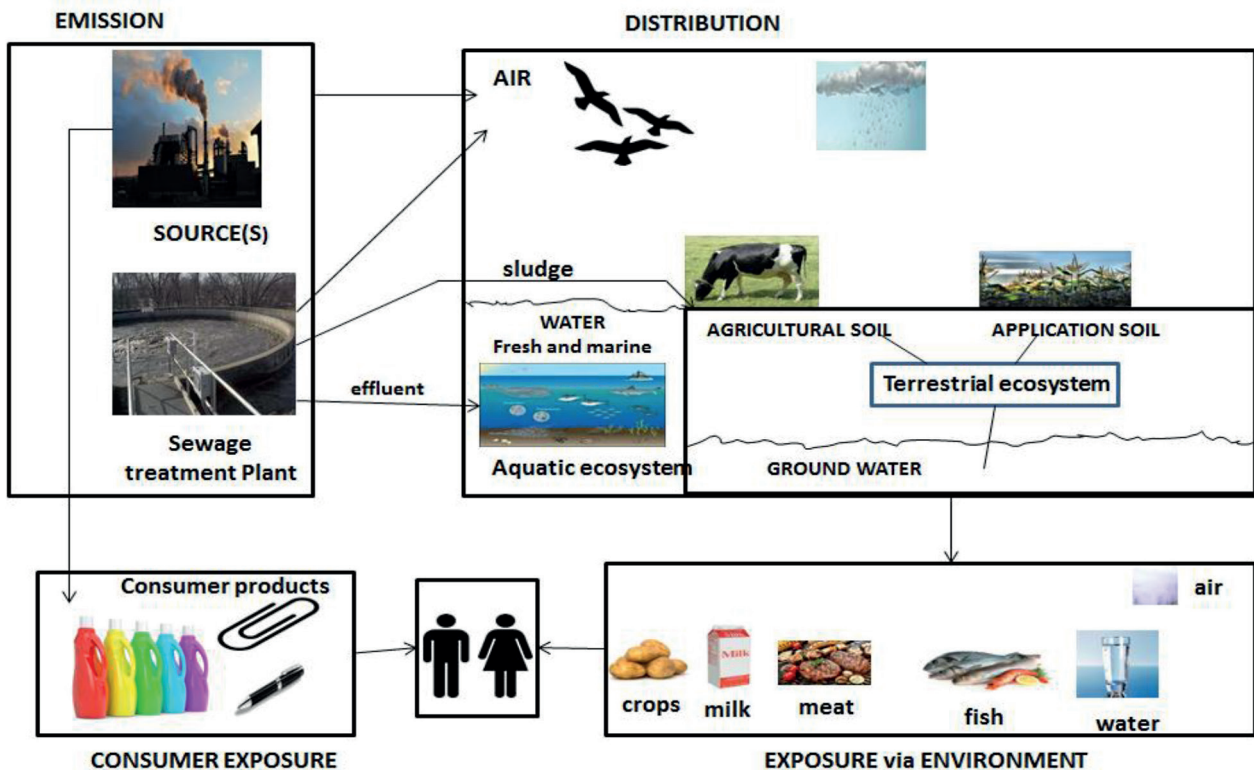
EMISSION

DISTRIBUTION

SOURCE(S)

Sewage treatment Plant

AIR

sludge

effluent

WATER
Fresh and marine

Aquatic ecosystem

AGRICULTURAL SOIL

APPLICATION SOIL

Terrestrial ecosystem

GROUND WATER

Consumer products

CONSUMER EXPOSURE

air

crops

Milk

milk

meat

fish

water

EXPOSURE via ENVIRONMENT